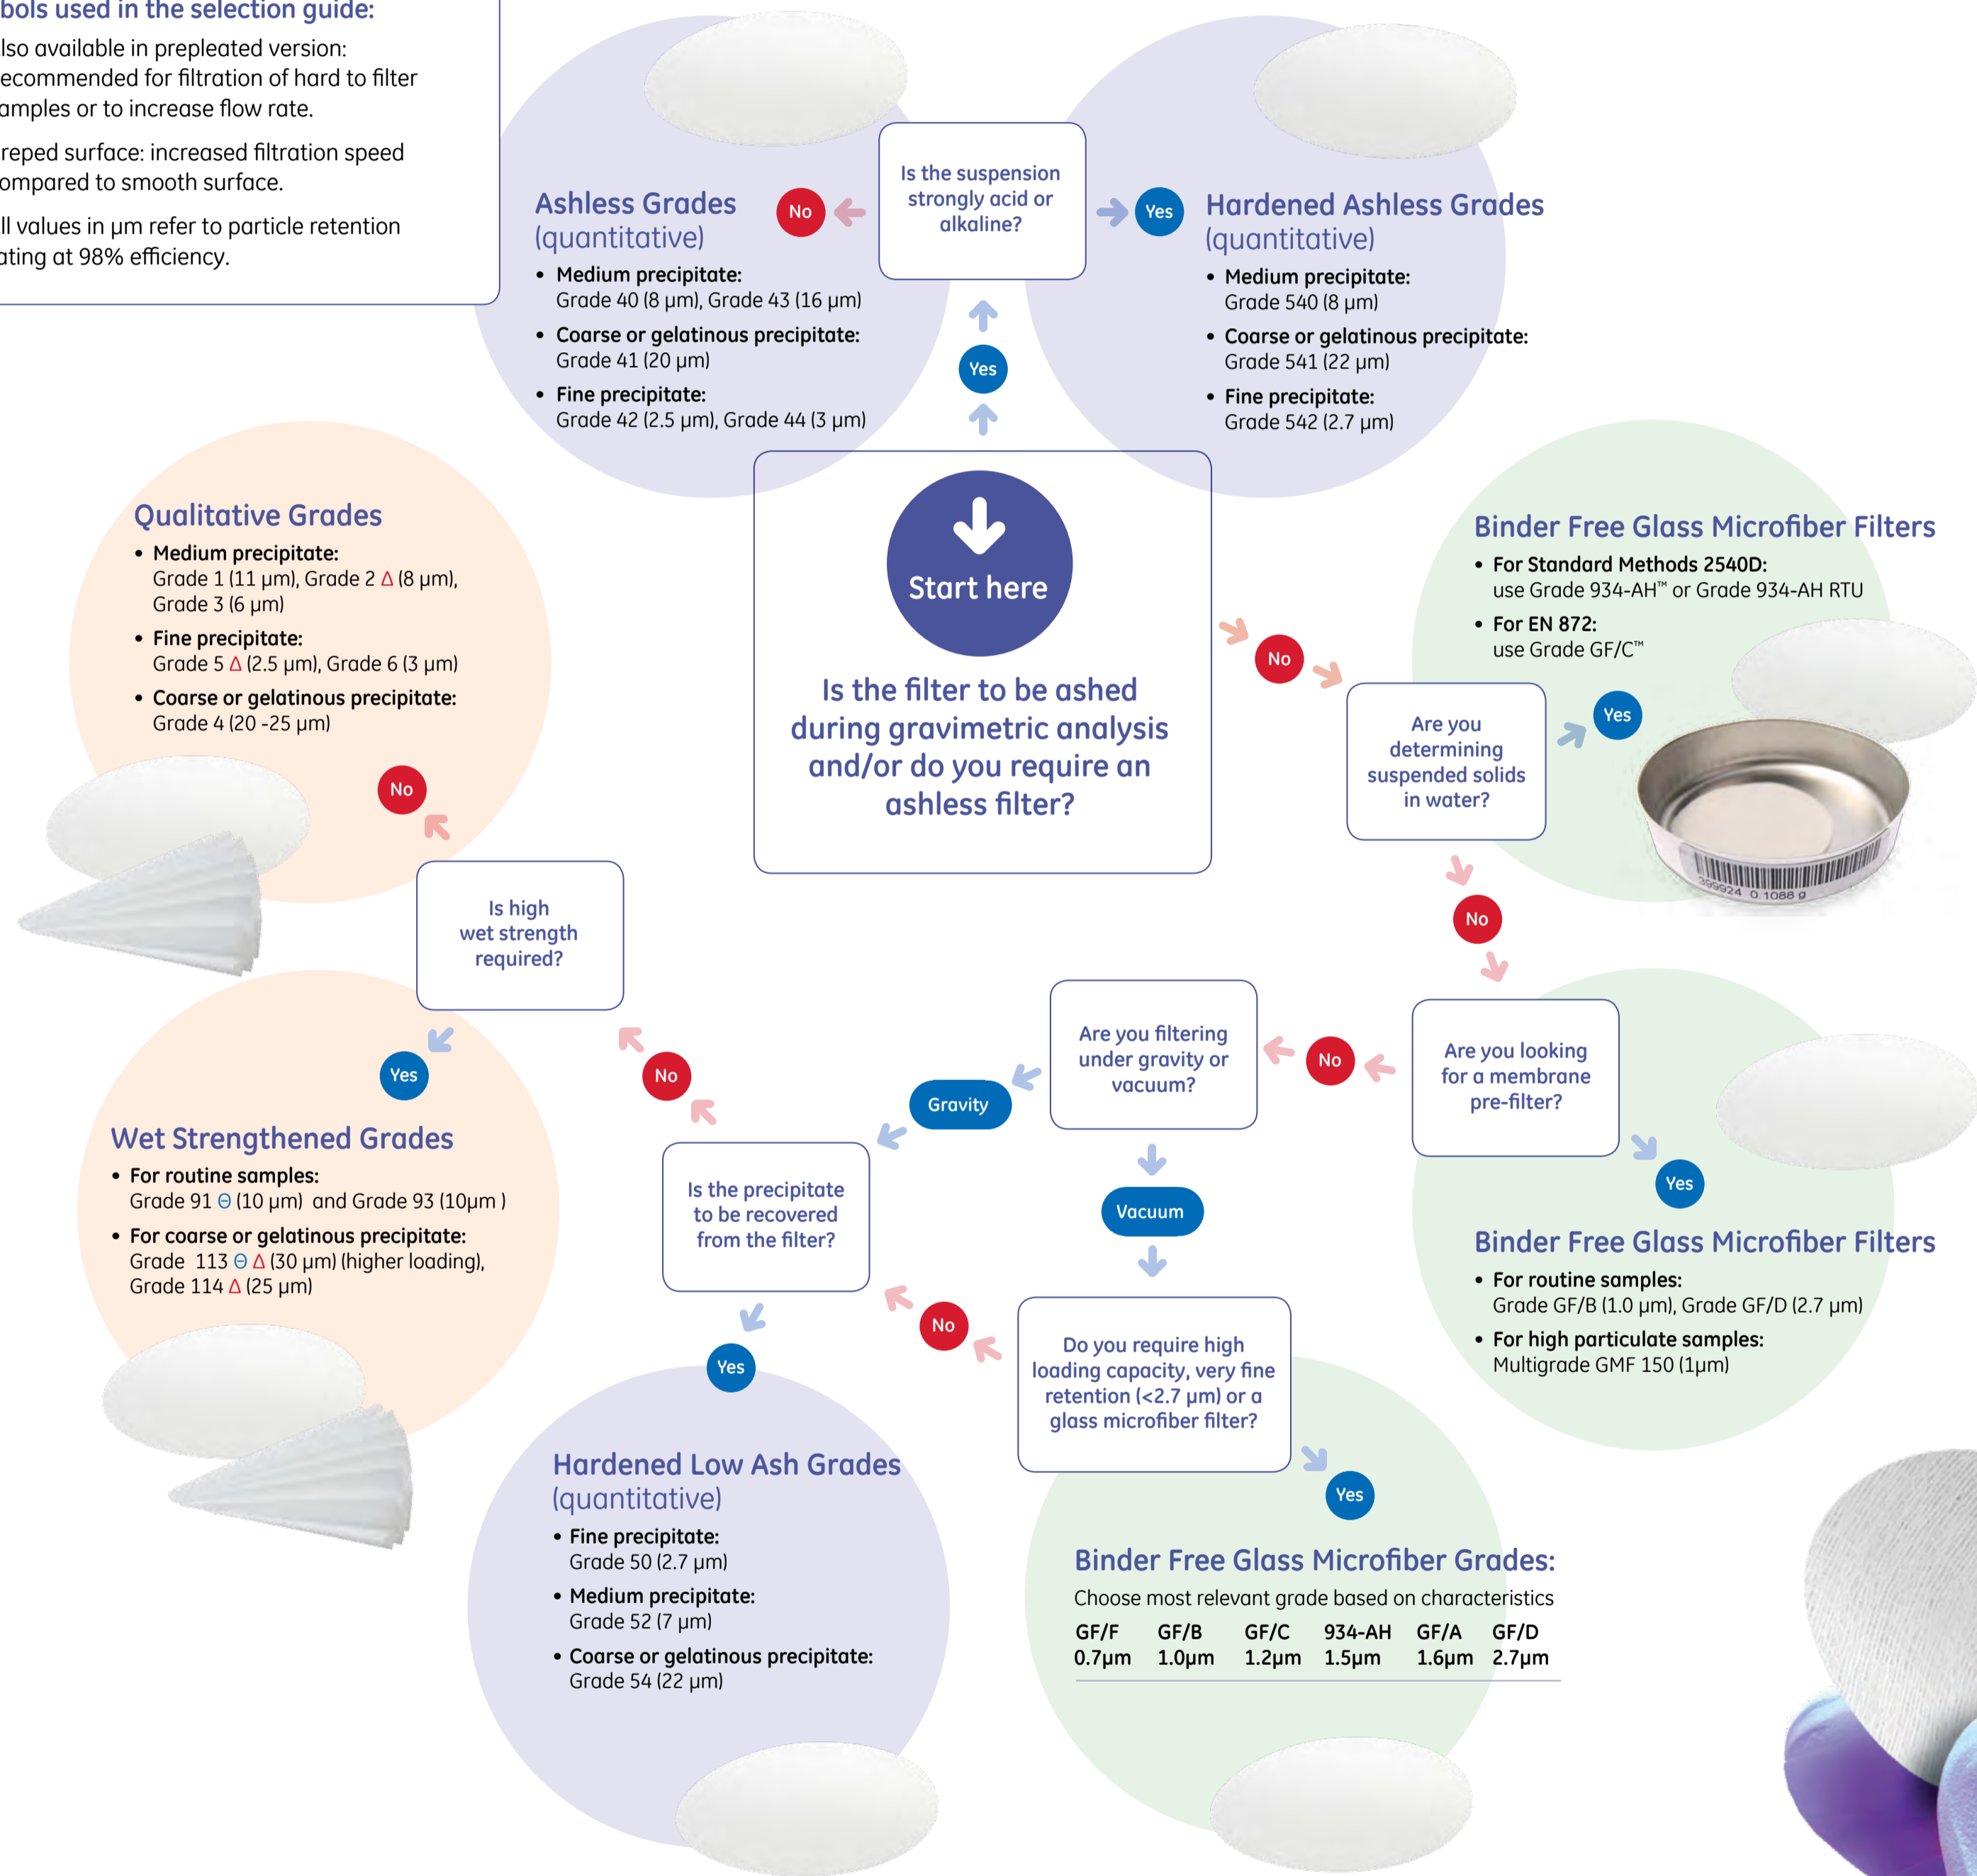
bols used in the selection guide:
lso available in prepleated version: ecommended for filtration of hard to filter amples or to increase flow rate.

reped surface: increased filtration speed ompared to smooth surface.

ll values in µm refer to particle retention ating at 98% efficiency.

Start here

Is the filter to be ashed during gravimetric analysis and/or do you require an ashless filter?

Yes

Is the suspension strongly acid or alkaline?

No

Ashless Grades (quantitative)
• Medium precipitate: Grade 40 (8 µm), Grade 43 (16 µm)
• Coarse or gelatinous precipitate: Grade 41 (20 µm)
• Fine precipitate: Grade 42 (2.5 µm), Grade 44 (3 µm)

Yes

Hardened Ashless Grades (quantitative)
• Medium precipitate: Grade 540 (8 µm)
• Coarse or gelatinous precipitate: Grade 541 (22 µm)
• Fine precipitate: Grade 542 (2.7 µm)

No

Are you determining suspended solids in water?

Yes

Binder Free Glass Microfiber Filters
• For Standard Methods 2540D: use Grade 934-AH™ or Grade 934-AH RTU
• For EN 872: use Grade GF/C™

399924 0.1088 g

No

Are you looking for a membrane pre-filter?

Yes

Binder Free Glass Microfiber Filters
• For routine samples: Grade GF/B (1.0 µm), Grade GF/D (2.7 µm)
• For high particulate samples: Multigrade GMF 150 (1µm)

No

Are you filtering under gravity or vacuum?

Vacuum

Do you require high loading capacity, very fine retention (<2.7 µm) or a glass microfiber filter?

Yes

Binder Free Glass Microfiber Grades:
Choose most relevant grade based on characteristics

| GF/F | GF/B | GF/C | 934-AH | GF/A | GF/D |
|---|---|---|---|---|---|
| 0.7µm | 1.0µm | 1.2µm | 1.5µm | 1.6µm | 2.7µm |

No

Gravity

Is the precipitate to be recovered from the filter?

Yes

Hardened Low Ash Grades (quantitative)
• Fine precipitate: Grade 50 (2.7 µm)
• Medium precipitate: Grade 52 (7 µm)
• Coarse or gelatinous precipitate: Grade 54 (22 µm)

No

Is high wet strength required?

No

Qualitative Grades
• Medium precipitate: Grade 1 (11 µm), Grade 2 Δ (8 µm), Grade 3 (6 µm)
• Fine precipitate: Grade 5 Δ (2.5 µm), Grade 6 (3 µm)
• Coarse or gelatinous precipitate: Grade 4 (20 -25 µm)

Yes

Wet Strengthened Grades
• For routine samples: Grade 91 ϴ (10 µm) and Grade 93 (10µm )
• For coarse or gelatinous precipitate: Grade 113 ϴ Δ (30 µm) (higher loading), Grade 114 Δ (25 µm)